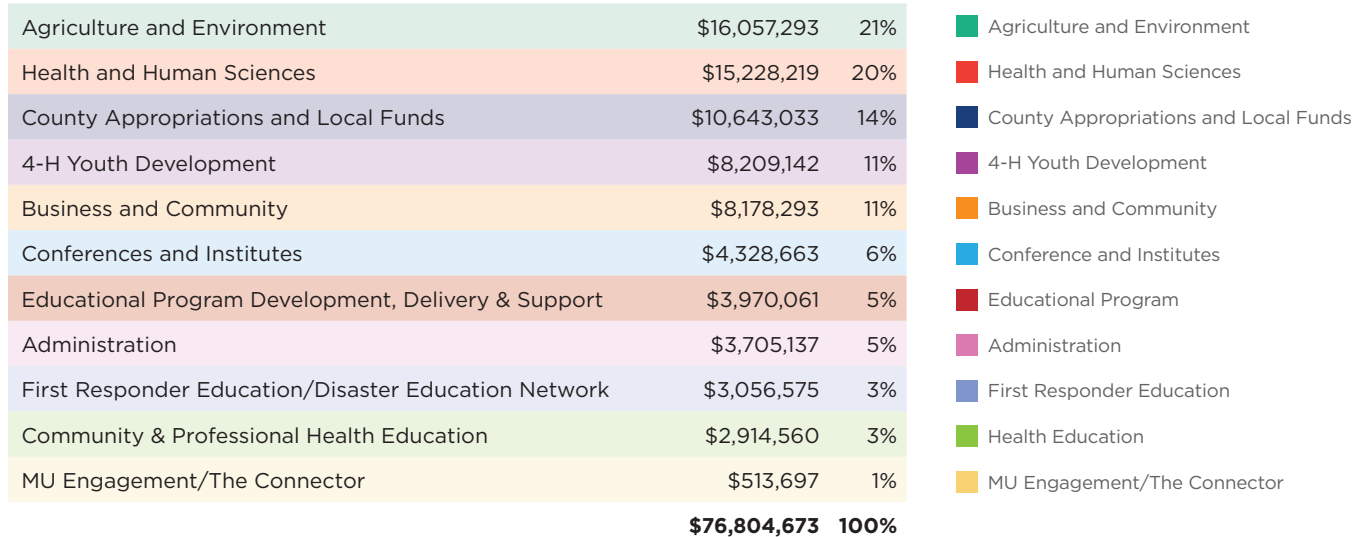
| | | |
|---|---|---|
| Agriculture and Environment | \$16,057,293 | 21% |
| Health and Human Sciences | \$15,228,219 | 20% |
| County Appropriations and Local Funds | \$10,643,033 | 14% |
| 4-H Youth Development | \$8,209,142 | 11% |
| Business and Community | \$8,178,293 | 11% |
| Conferences and Institutes | \$4,328,663 | 6% |
| Educational Program Development, Delivery & Support | \$3,970,061 | 5% |
| Administration | \$3,705,137 | 5% |
| First Responder Education/Disaster Education Network | \$3,056,575 | 3% |
| Community & Professional Health Education | \$2,914,560 | 3% |
| MU Engagement/The Connector | \$513,697 | 1% |
| | **\$76,804,673** | **100%** |

Agriculture and Environment
Health and Human Sciences
County Appropriations and Local Funds
4-H Youth Development
Business and Community
Conference and Institutes
Educational Program
Administration
First Responder Education
Health Education
MU Engagement/The Connector